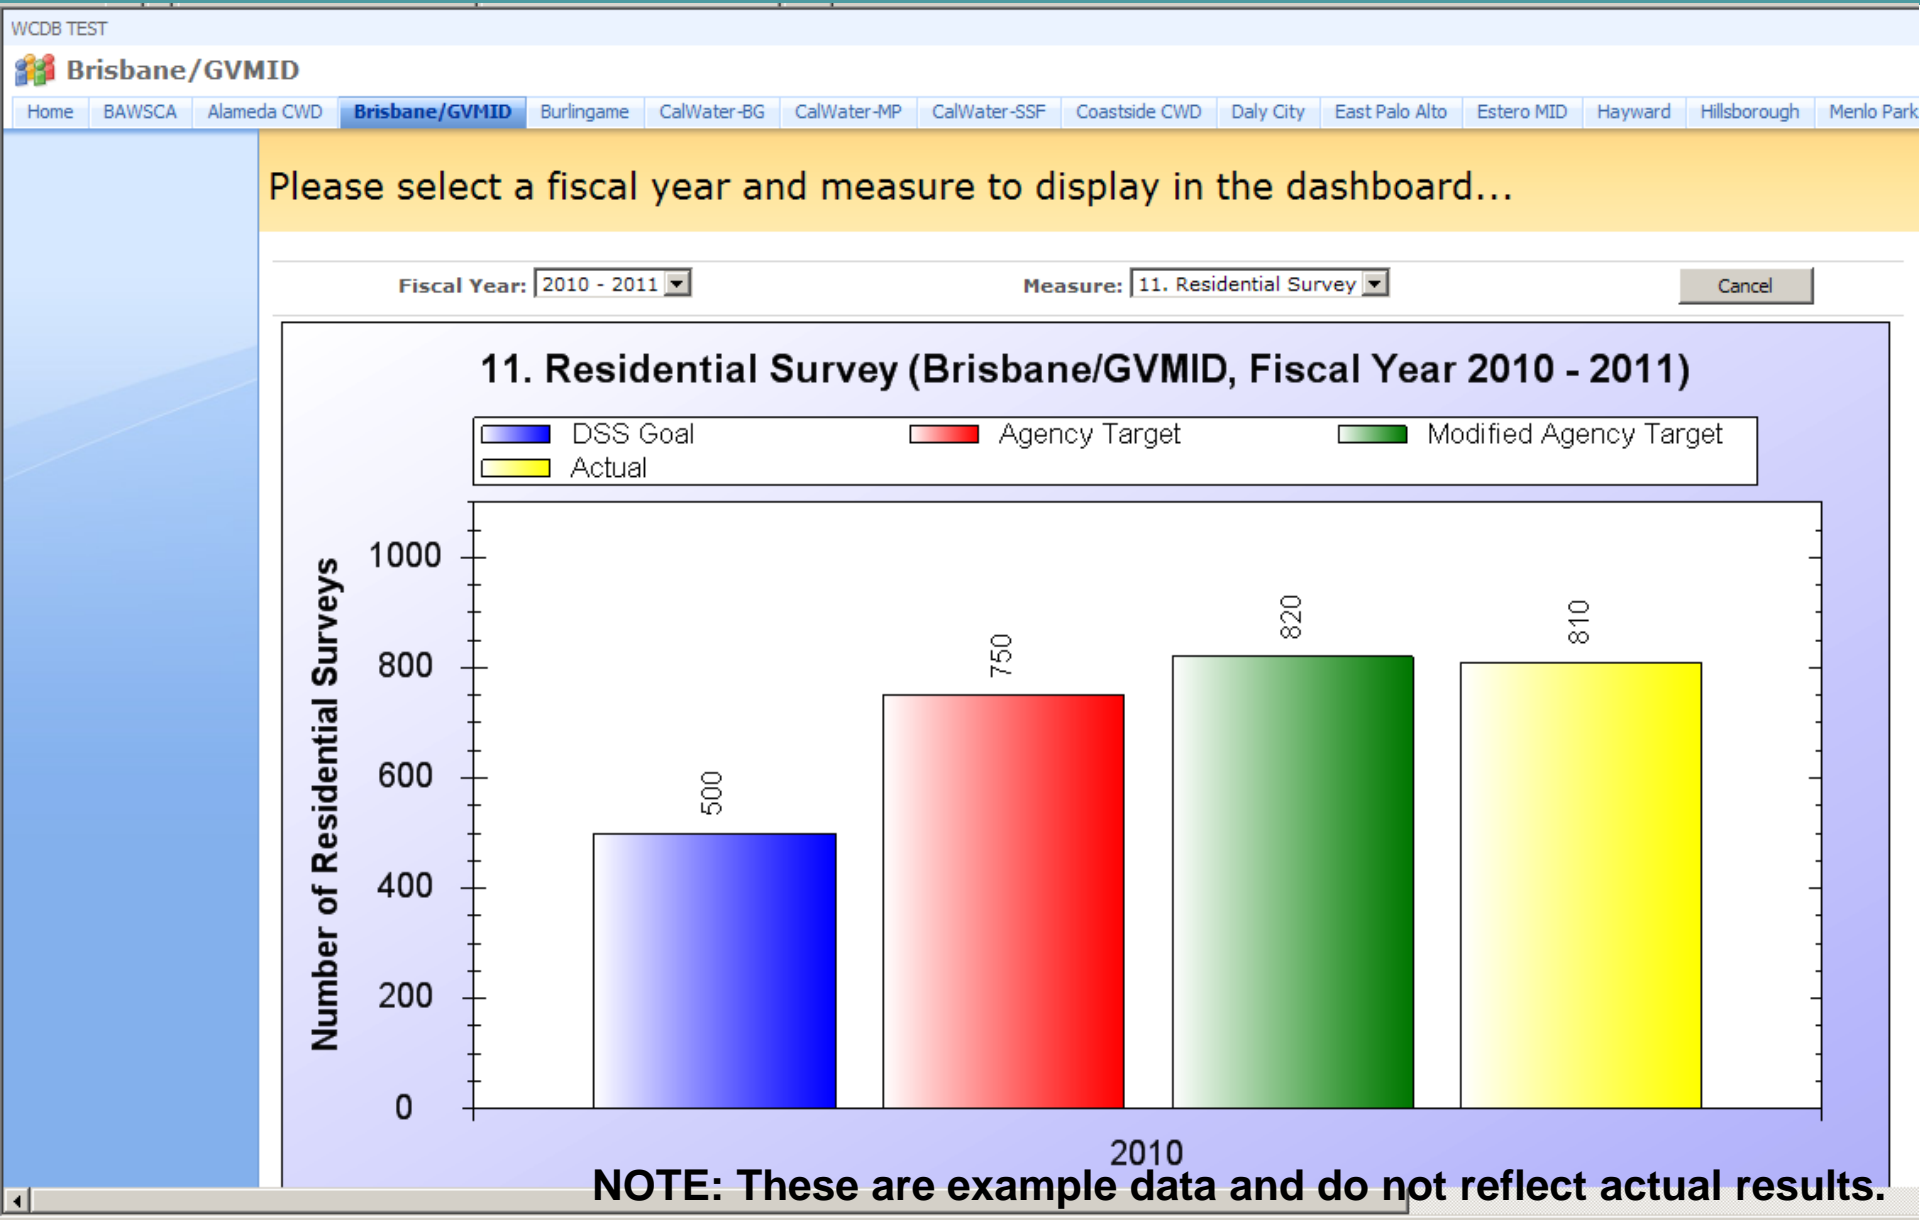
WCDB TEST

Brisbane/GVMID

Home | BAWSCA | Alameda CWD | Brisbane/GVMID | Burlingame | CalWater-BG | CalWater-MP | CalWater-SSF | Coastside CWD | Daly City | East Palo Alto | Estero MID | Hayward | Hillsborough | Menlo Park

Please select a fiscal year and measure to display in the dashboard...

Fiscal Year: 2010 - 2011

Measure: 11. Residential Survey

Cancel

11. Residential Survey (Brisbane/GVMID, Fiscal Year 2010 - 2011)

DSS Goal
Agency Target
Modified Agency Target
Actual

Number of Residential Surveys

1000
800
600
400
200
0

500
750
820
810

2010

NOTE: These are example data and do not reflect actual results.